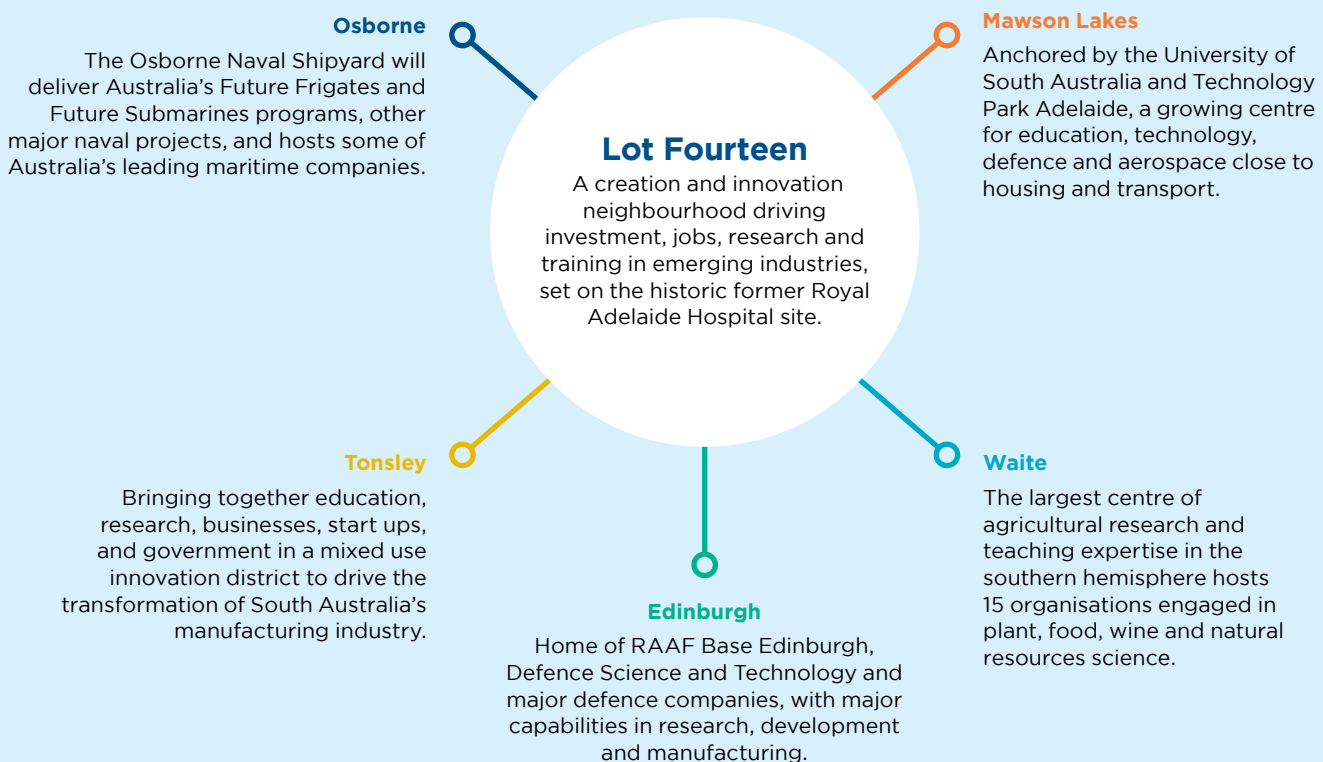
Osborne

The Osborne Naval Shipyard will deliver Australia's Future Frigates and Future Submarines programs, other major naval projects, and hosts some of Australia's leading maritime companies.

Mawson Lakes

Anchored by the University of South Australia and Technology Park Adelaide, a growing centre for education, technology, defence and aerospace close to housing and transport.

Lot Fourteen

A creation and innovation neighbourhood driving investment, jobs, research and training in emerging industries, set on the historic former Royal Adelaide Hospital site.

Tonsley

Bringing together education, research, businesses, start ups, and government in a mixed use innovation district to drive the transformation of South Australia's manufacturing industry.

Waite

The largest centre of agricultural research and teaching expertise in the southern hemisphere hosts 15 organisations engaged in plant, food, wine and natural resources science.

Edinburgh

Home of RAAF Base Edinburgh, Defence Science and Technology and major defence companies, with major capabilities in research, development and manufacturing.